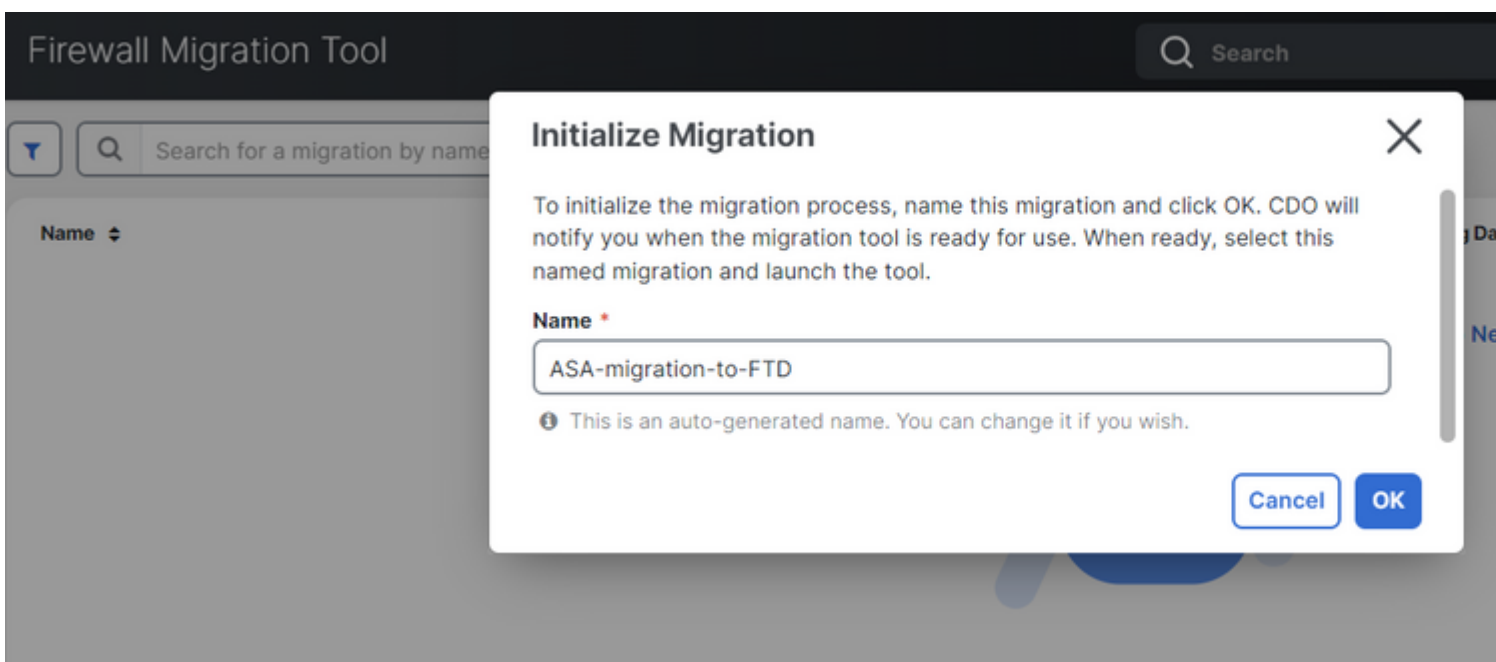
Firewall Migration Tool

Search

Search for a migration by name

Name

g Da

Ne

Initialize Migration

To initialize the migration process, name this migration and click OK. CDO will notify you when the migration tool is ready for use. When ready, select this named migration and launch the tool.

Name *

ASA-migration-to-FTD

This is an auto-generated name. You can change it if you wish.

Cancel

OK